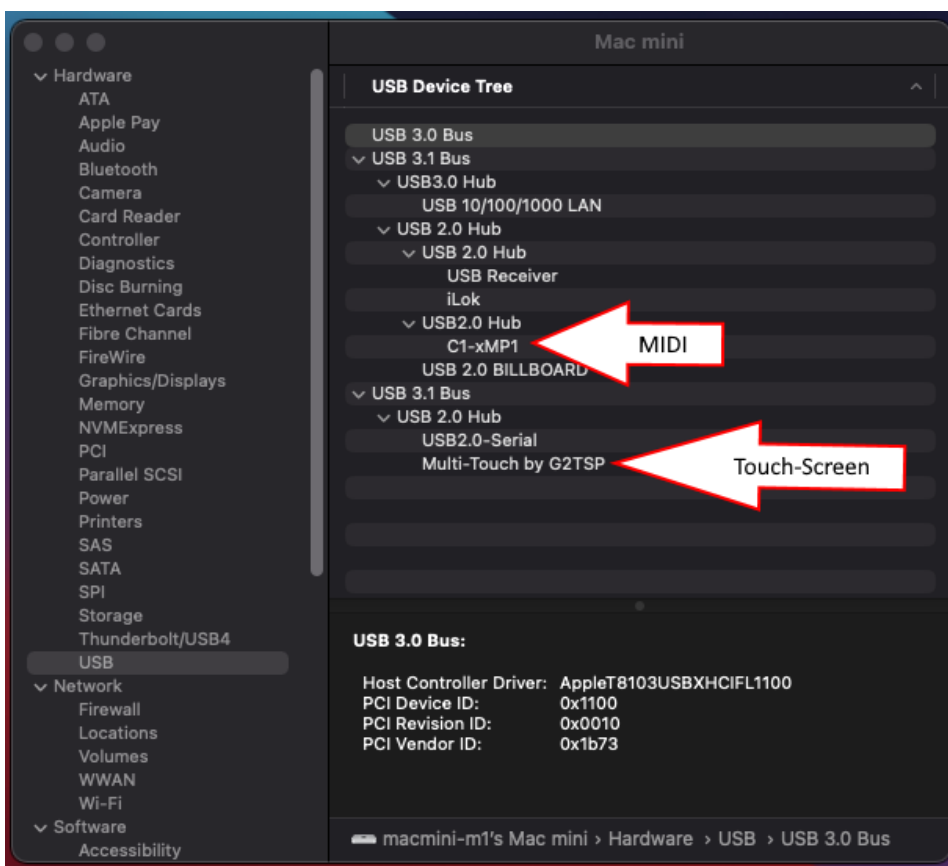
Mac mini

Hardware
ATA
Apple Pay
Audio
Bluetooth
Camera
Card Reader
Controller
Diagnostics
Disc Burning
Ethernet Cards
Fibre Channel
FireWire
Graphics/Displays
Memory
NVMExpress
PCI
Parallel SCSI
Power
Printers
SAS
SATA
SPI
Storage
Thunderbolt/USB4
USB
Network
Firewall
Locations
Volumes
WWAN
Wi-Fi
Software
Accessibility

USB Device Tree

USB 3.0 Bus
USB 3.1 Bus
USB3.0 Hub
USB 10/100/1000 LAN
USB 2.0 Hub
USB 2.0 Hub
USB Receiver
iLok
USB2.0 Hub
C1-xMP1
USB 2.0 BILLBOARD
USB 3.1 Bus
USB 2.0 Hub
USB2.0-Serial
Multi-Touch by G2TSP

MIDI

Touch-Screen

USB 3.0 Bus:

Host Controller Driver: AppleT8103USBXHCIFL1100
PCI Device ID: 0x1100
PCI Revision ID: 0x0010
PCI Vendor ID: 0x1b73

macmini-m1's Mac mini › Hardware › USB › USB 3.0 Bus